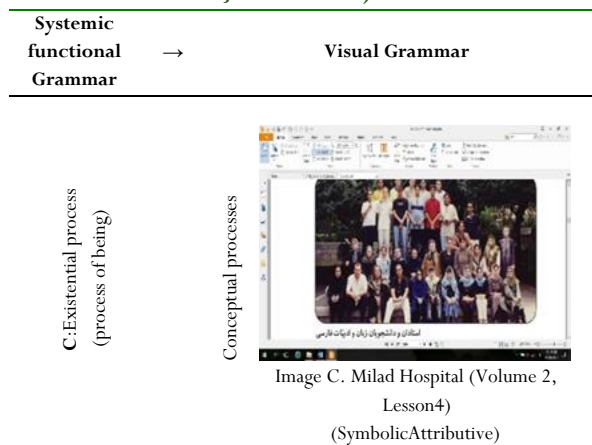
| Systemic functional Grammar | → | Visual Grammar |
|---|---|---|
| C:Existential process (process of being) | Conceptual processes | استادان و دانشجویان زبان و ادبیات فارسی<br>Image C. Milad Hospital (Volume 2, Lesson4) (SymbolicAttributive) |